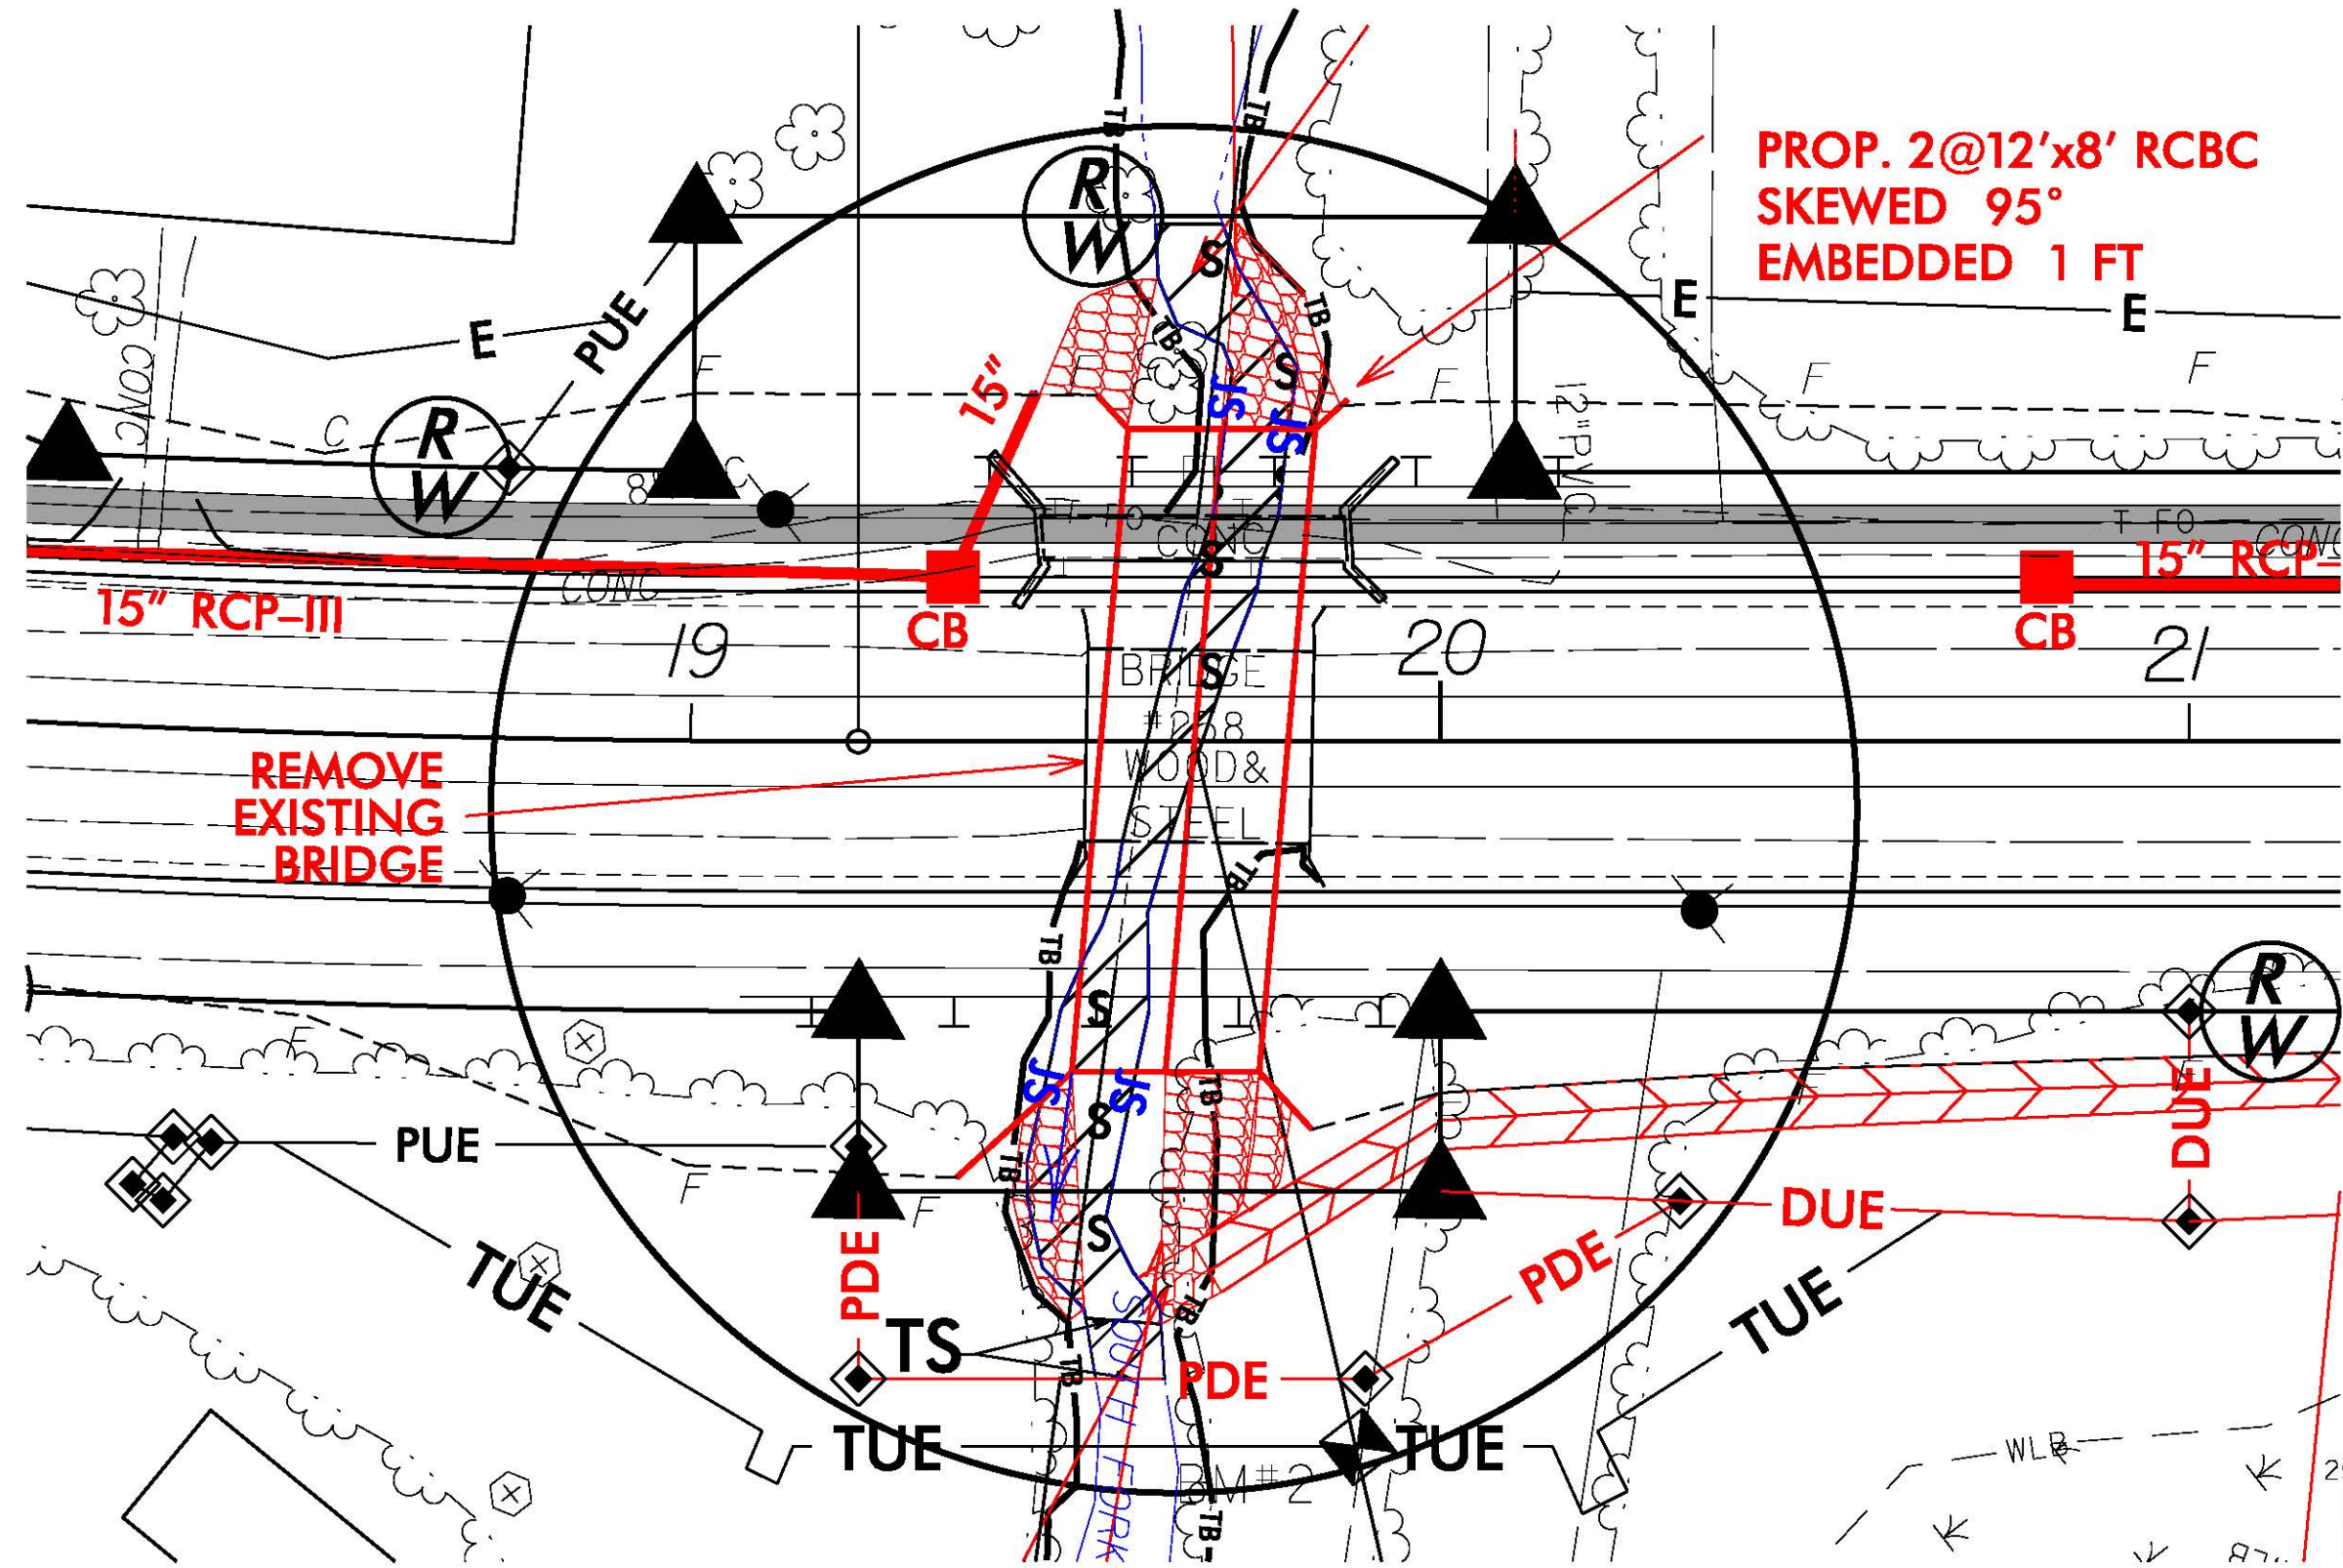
PROP. 2@12′x8′ RCBC
SKEWED 95°
EMBEDDED 1 FT

R/W
R/W
R/W
R/W

TB
TB
TB
TB
TB
TB
TB
TB

S
S
S
S
S
S
S

JS
JS
JS
JS

E
E
E

PUE
PUE

F
F
F
F
F
F
F

C
C

CONC
CONC
CONC
CONC

12″PVC

T FO
T FO

15″
15″ RCP–III
15″ RCP–

CB
CB

19
20
21

BRIDGE
#258
WOOD&
STEEL

REMOVE
EXISTING
BRIDGE

DUE
DUE

PDE
PDE
PDE

TS

TUE
TUE
TUE
TUE

SOUTH FORK

BM#2

WLB